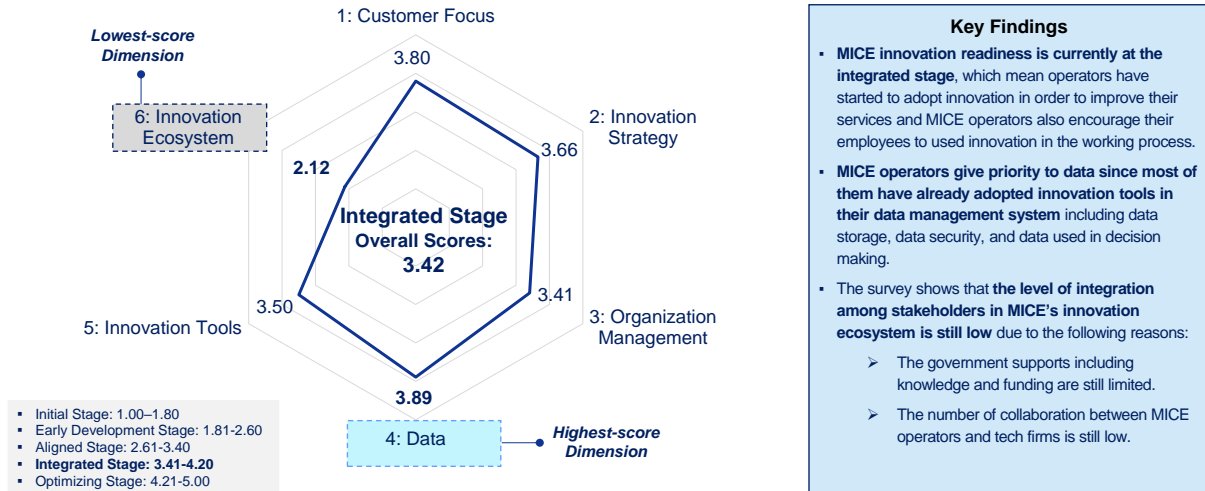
Lowest-score Dimension

1: Customer Focus

3.80

6: Innovation Ecosystem

2: Innovation Strategy

3.66

2.12

Integrated Stage
Overall Scores:
3.42

3.41

3.50

5: Innovation Tools

3: Organization Management

3.89

4: Data

Highest-score Dimension

- Initial Stage: 1.00–1.80
- Early Development Stage: 1.81-2.60
- Aligned Stage: 2.61-3.40
- **Integrated Stage: 3.41-4.20**
- Optimizing Stage: 4.21-5.00

Key Findings

- **MICE innovation readiness is currently at the integrated stage**, which mean operators have started to adopt innovation in order to improve their services and MICE operators also encourage their employees to used innovation in the working process.
- **MICE operators give priority to data since most of them have already adopted innovation tools in their data management system** including data storage, data security, and data used in decision making.
- The survey shows that **the level of integration among stakeholders in MICE's innovation ecosystem is still low** due to the following reasons:
  - The government supports including knowledge and funding are still limited.
  - The number of collaboration between MICE operators and tech firms is still low.